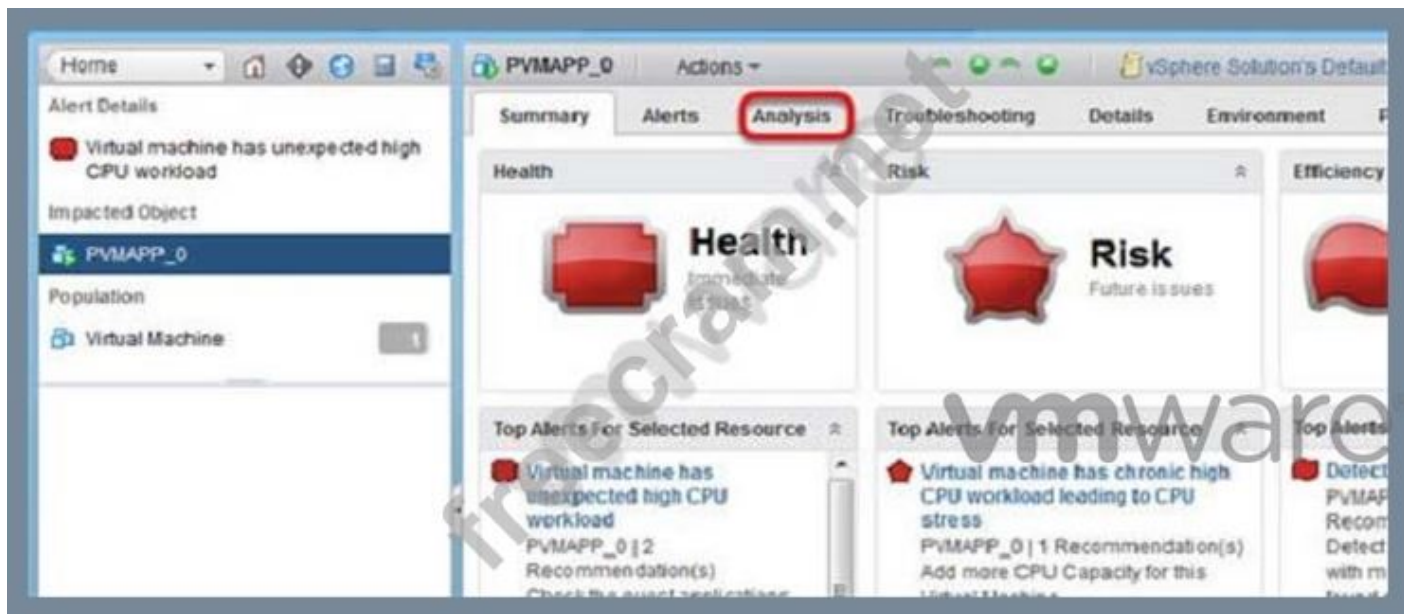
Home

Alert Details

Virtual machine has unexpected high CPU workload

Impacted Object

PVMAPP_0

Population

Virtual Machine 1

PVMAPP_0 Actions

vSphere Solution's Default

Summary Alerts Analysis Troubleshooting Details Environment

Health

Health
Immediate issues

Risk

Risk
Future issues

Efficiency

Top Alerts For Selected Resource

Virtual machine has unexpected high CPU workload
PVMAPP_0 | 2 Recommendation(s)
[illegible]

Top Alerts For Selected Resource

Virtual machine has chronic high CPU workload leading to CPU stress
PVMAPP_0 | 1 Recommendation(s)
Add more CPU Capacity for this
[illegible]

Top Alerts

Detect
PVMAP
Recom
Detect
with m

freecram.net

vmware